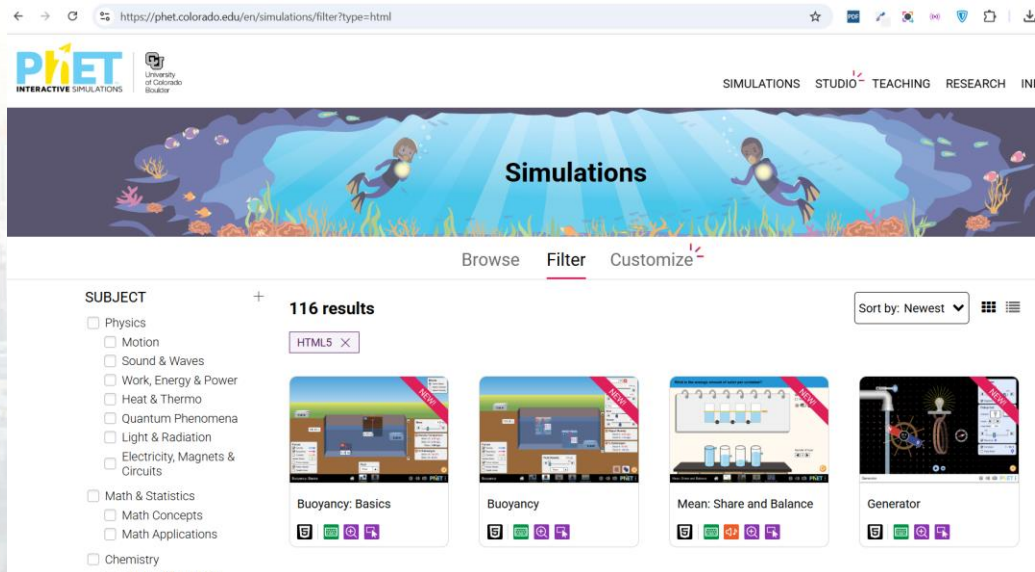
https://phet.colorado.edu/en/simulations/filter?type=html

PhET INTERACTIVE SIMULATIONS
University of Colorado Boulder

SIMULATIONS STUDIO TEACHING RESEARCH INI

Simulations

Browse Filter Customize

SUBJECT +
Physics
Motion
Sound & Waves
Work, Energy & Power
Heat & Thermo
Quantum Phenomena
Light & Radiation
Electricity, Magnets & Circuits
Math & Statistics
Math Concepts
Math Applications
Chemistry

116 results

Sort by: Newest

HTML5 ×

NEW!
Buoyancy: Basics

NEW!
Buoyancy

NEW!
Mean: Share and Balance

NEW!
Generator